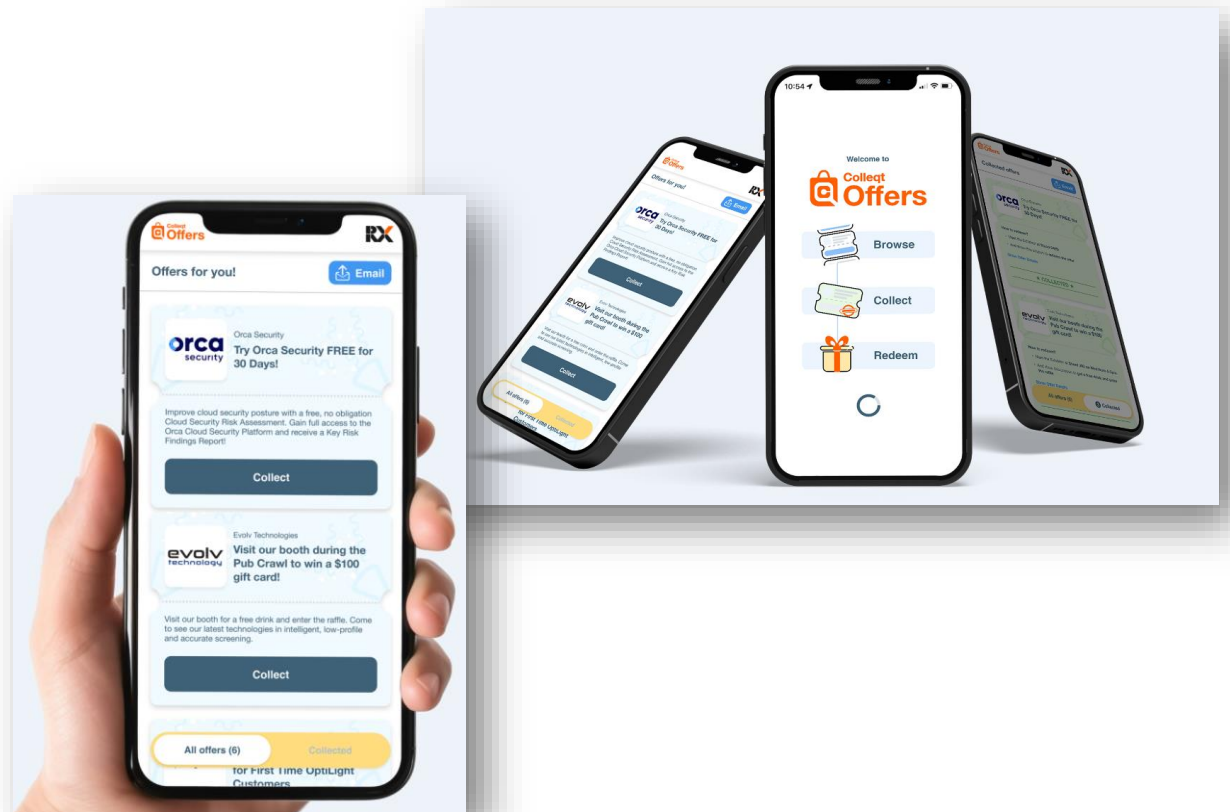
Colleqt Offers

RX

Offers for you!

Email

orca security

Orca Security

Try Orca Security FREE for 30 Days!

Improve cloud security posture with a free, no obligation Cloud Security Risk Assessment. Gain full access to the Orca Cloud Security Platform and receive a Key Risk Findings Report!

Collect

evolv technology

Evolv Technologies

Visit our booth during the Pub Crawl to win a $100 gift card!

Visit our booth for a free drink and enter the raffle. Come to see our latest technologies in intelligent, low-profile and accurate screening.

Collect

All offers (6)

Collected

for First Time OptiLight Customers

10:54

Welcome to

Colleqt Offers

Browse

Collect

Redeem

Collected offers

Try Orca Security FREE for 30 Days!

COLLECTED

Visit our booth during the Pub Crawl to win a $100 gift card!

All offers (6)

Collected